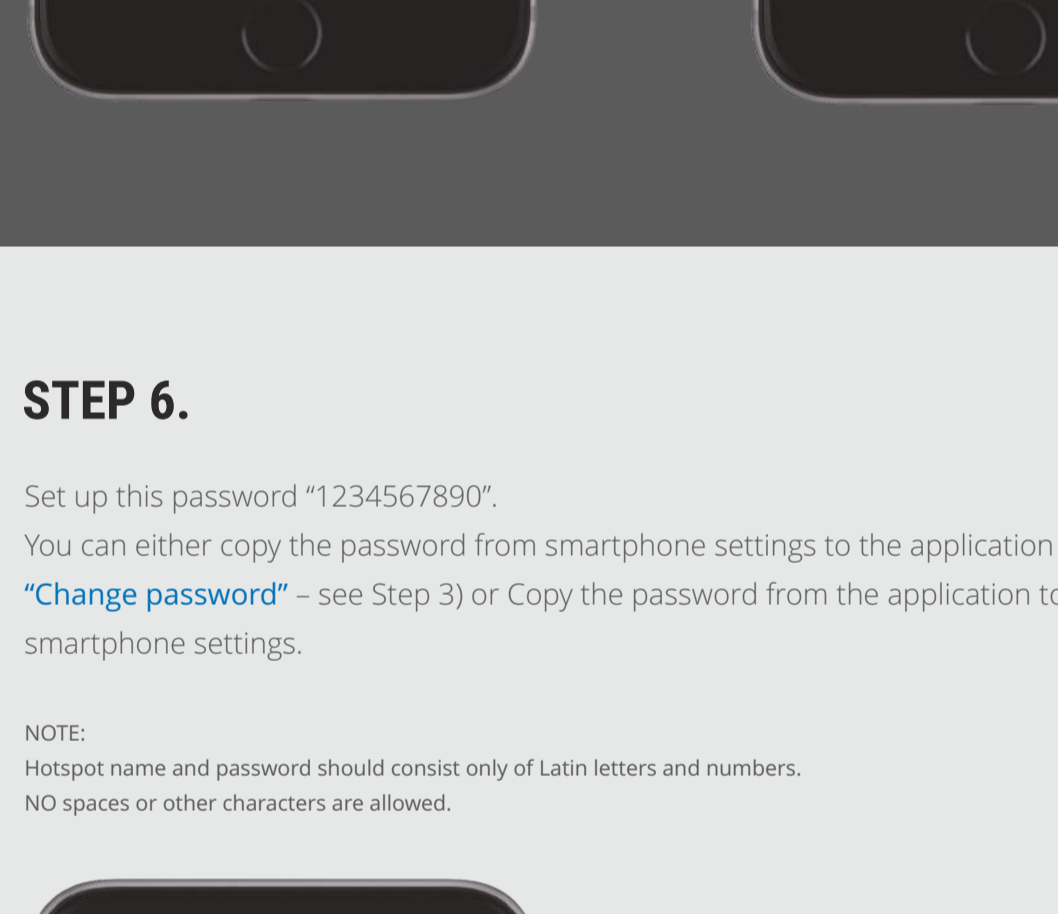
STEP 6.

Set up this password "1234567890".

You can either copy the password from smartphone settings to the application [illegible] "Change password" – see Step 3) or Copy the password from the application t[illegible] smartphone settings.

NOTE:
Hotspot name and password should consist only of Latin letters and numbers.
NO spaces or other characters are allowed.